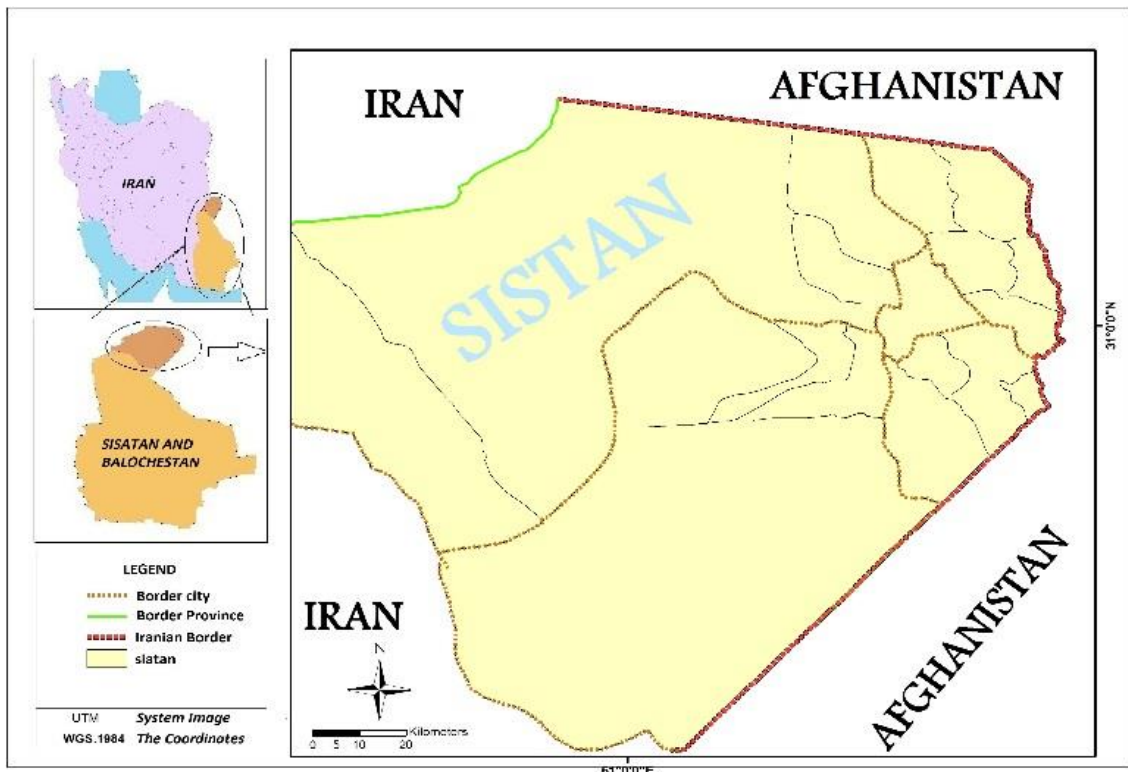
IRAN

SISATAN AND BALOCHESTAN

LEGEND
Border city
Border Province
Iranian Border
sistan

UTM System Image
WGS.1984 The Coordinotes

IRAN

AFGHANISTAN

SISTAN

31°0'0"N

IRAN

N

0 5 10 20 Kilometers

AFGHANISTAN

61°0'0"E